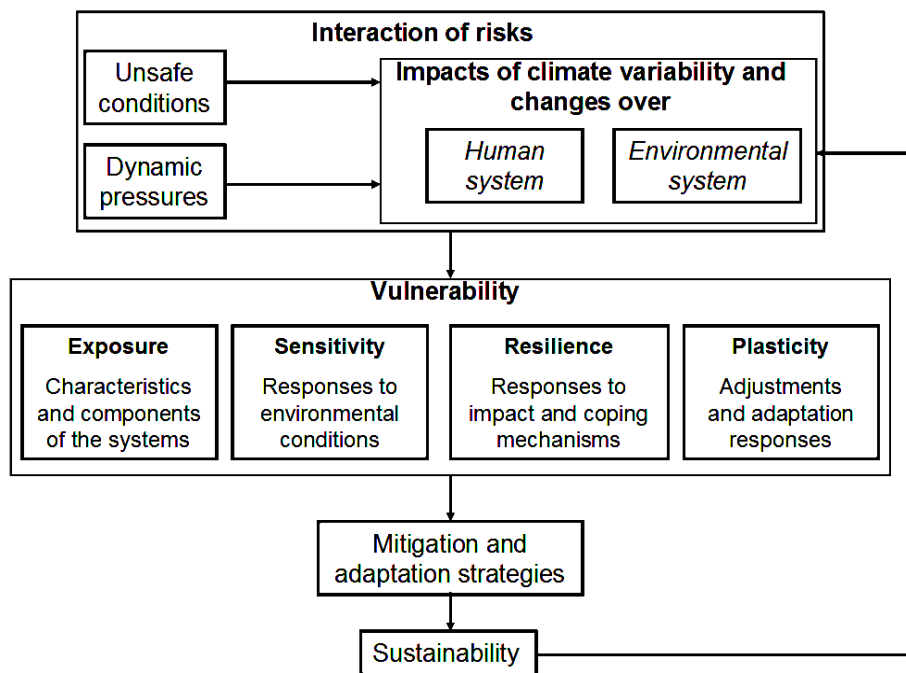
Interaction of risks

Unsafe conditions

Dynamic pressures

Impacts of climate variability and changes over

*Human system*

*Environmental system*

Vulnerability

**Exposure**
Characteristics and components of the systems

**Sensitivity**
Responses to environmental conditions

**Resilience**
Responses to impact and coping mechanisms

**Plasticity**
Adjustments and adaptation responses

Mitigation and adaptation strategies

Sustainability